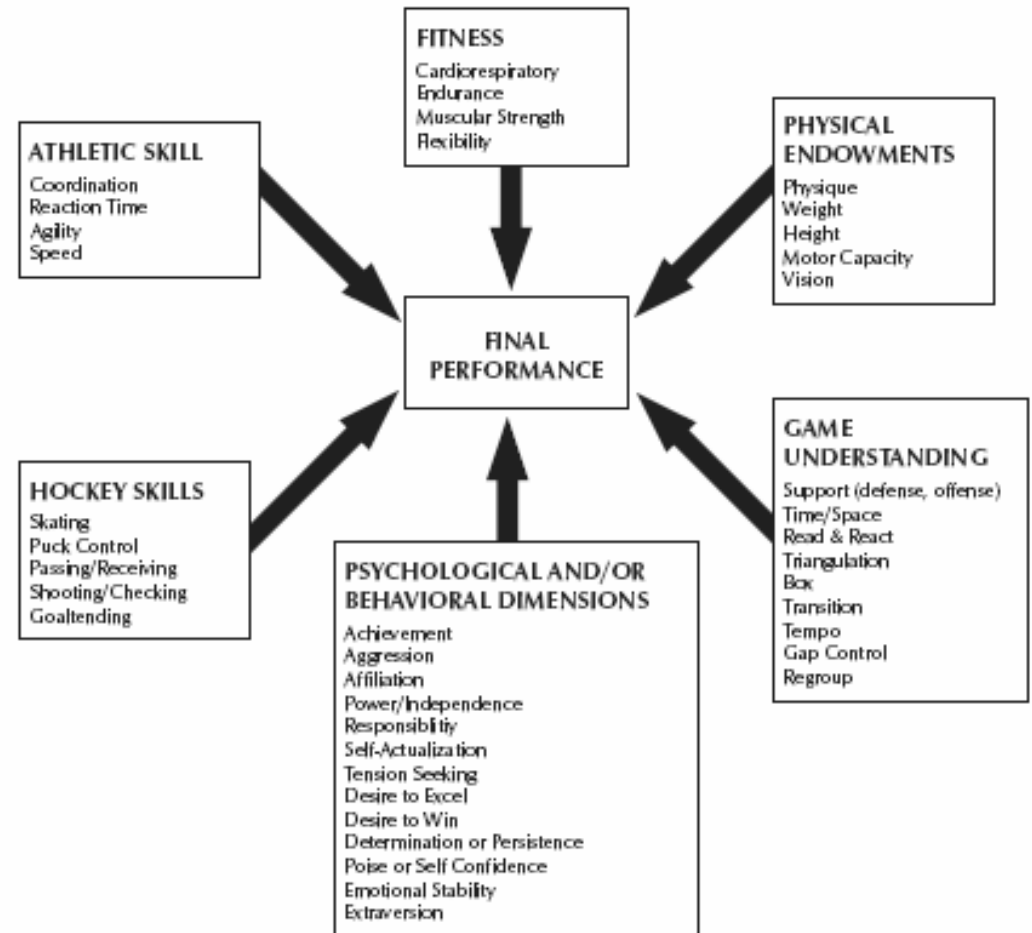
FITNESS
Cardiorespiratory
Endurance
Muscular Strength
Flexibility

ATHLETIC SKILL
Coordination
Reaction Time
Agility
Speed

PHYSICAL ENDOWMENTS
Physique
Weight
Height
Motor Capacity
Vision

FINAL PERFORMANCE

HOCKEY SKILLS
Skating
Puck Control
Passing/Receiving
Shooting/Checking
Goaltending

GAME UNDERSTANDING
Support (defense, offense)
Time/Space
Read & React
Triangulation
Box
Transition
Tempo
Gap Control
Regroup

PSYCHOLOGICAL AND/OR BEHAVIORAL DIMENSIONS
Achievement
Aggression
Affiliation
Power/Independence
Responsiblitiy
Self-Actualization
Tension Seeking
Desire to Excel
Desire to Win
Determination or Persistence
Poise or Self Confidence
Emotional Stability
Extraversion